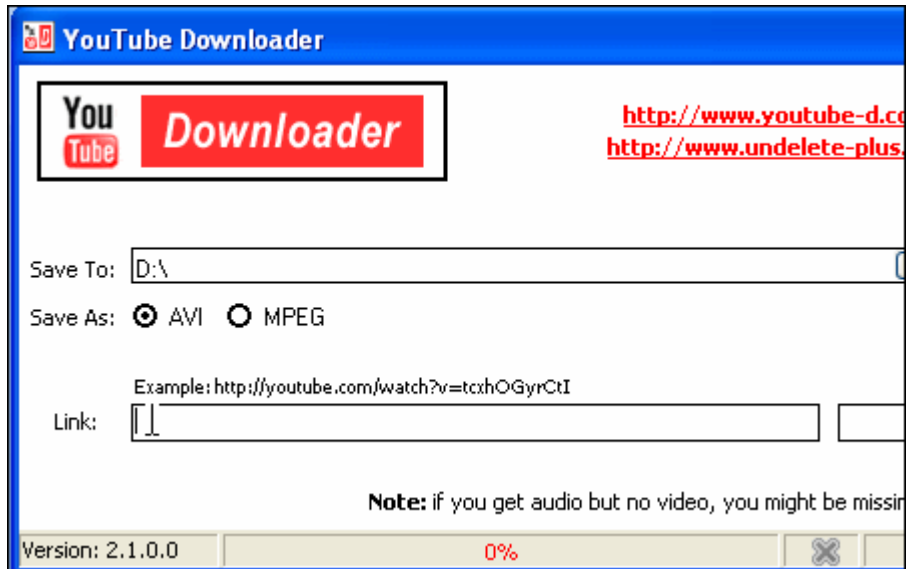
YouTube Downloader

You Tube Downloader

http://www.youtube-d.co
http://www.undelete-plus.

Save To: D:\

Save As: AVI MPEG

Example: http://youtube.com/watch?v=tcxhOGyrCtI

Link:

**Note:** if you get audio but no video, you might be missin

Version: 2.1.0.0

0%